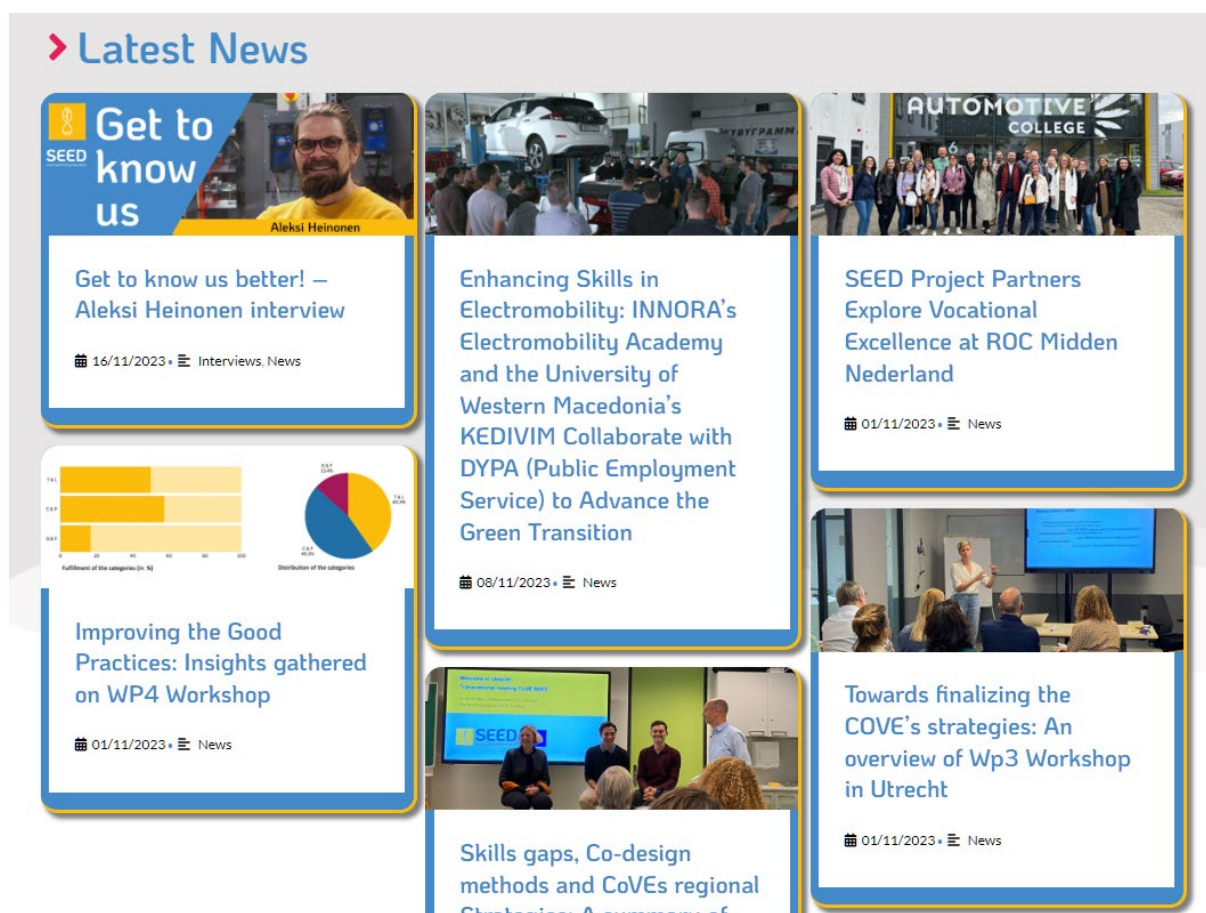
Latest News

SEED Get to know us

Aleksi Heinonen

Get to know us better! – Aleksi Heinonen interview

16/11/2023 • Interviews, News

Enhancing Skills in Electromobility: INNORA's Electromobility Academy and the University of Western Macedonia's KEDIVIM Collaborate with DYPA (Public Employment Service) to Advance the Green Transition

08/11/2023 • News

AUTOMOTIVE COLLEGE

SEED Project Partners Explore Vocational Excellence at ROC Midden Nederland

01/11/2023 • News

T&L

C&P

G&P

Fulfillment of the categories (in %)

Distribution of the categories

Improving the Good Practices: Insights gathered on WP4 Workshop

01/11/2023 • News

Towards finalizing the COVE's strategies: An overview of Wp3 Workshop in Utrecht

01/11/2023 • News

SEED

Skills gaps, Co-design methods and CoVEs regional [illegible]